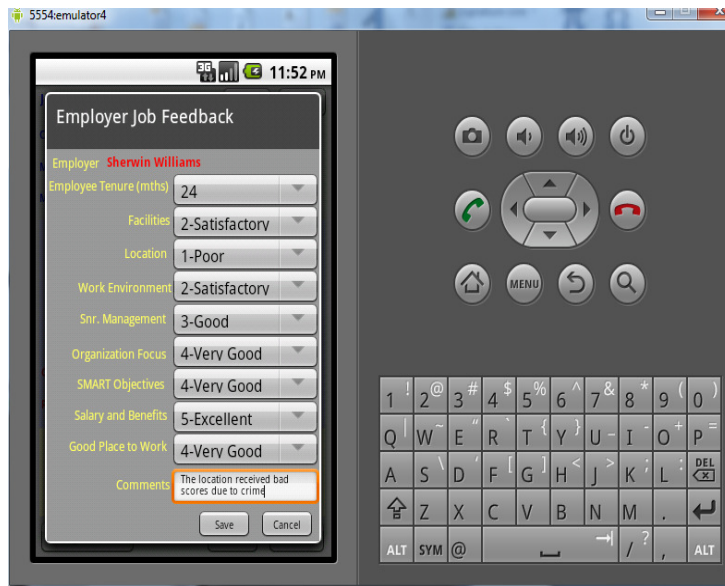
5554:emulator4

11:52 PM

Employer Job Feedback

Employer Sherwin Williams

Employee Tenure (mths) 24

Facilities 2-Satisfactory

Location 1-Poor

Work Environment 2-Satisfactory

Snr. Management 3-Good

Organization Focus 4-Very Good

SMART Objectives 4-Very Good

Salary and Benefits 5-Excellent

Good Place to Work 4-Very Good

Comments The location received bad scores due to crime

Save Cancel

MENU

1 ! 2 @ 3 # 4 $ 5 % 6 ^ 7 & 8 * 9 ( 0 )
Q ~ W " E ` R { T } Y U - I _ O + P =
A \ S | D [ F ] G < H > J K L DEL
Z X C V B N M .
ALT SYM @ / ? , ALT